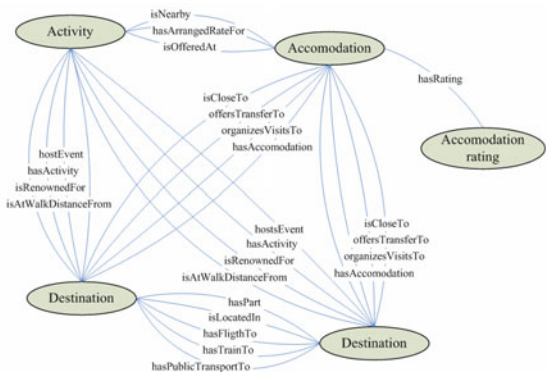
Activity

isNearby

hasArrangedRateFor

isOfferedAt

Accomodation

hasRating

Accomodation rating

isCloseTo

offersTransferTo

organizesVisitsTo

hasAccomodation

hostEvent

hasActivity

isRenownedFor

isAtWalkDistanceFrom

hostsEvent

hasActivity

isRenownedFor

isAtWalkDistanceFrom

isCloseTo

offersTransferTo

organizesVisitsTo

hasAccomodation

Destination

hasPart

isLocatedIn

hasFligthTo

hasTrainTo

hasPublicTransportTo

Destination